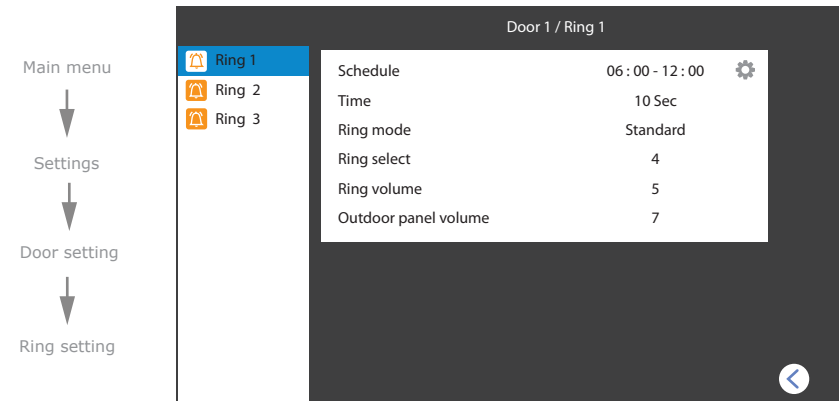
Main menu

Settings

Door setting

Ring setting

Door 1 / Ring 1

Ring 1
Ring 2
Ring 3

| Schedule | 06 : 00 - 12 : 00 |
|---|---|
| Time | 10 Sec |
| Ring mode | Standard |
| Ring select | 4 |
| Ring volume | 5 |
| Outdoor panel volume | 7 |